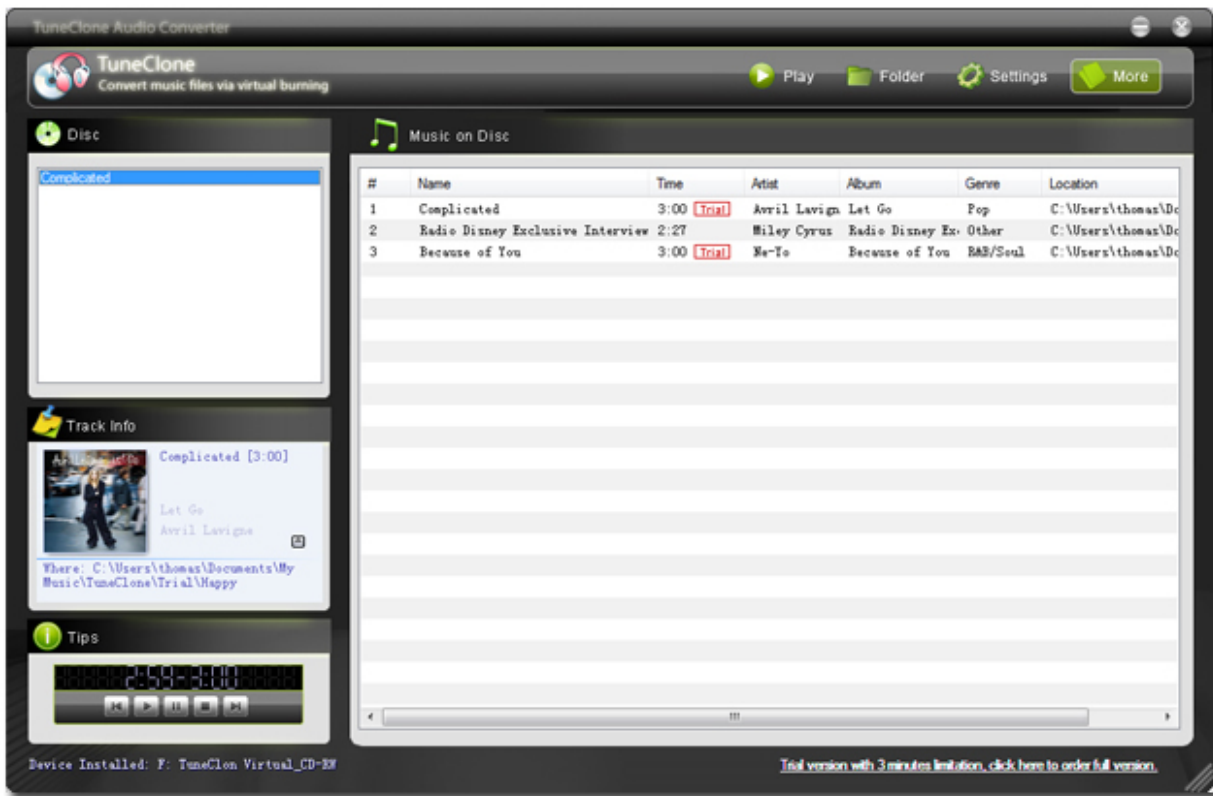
TuneClone Audio Converter

TuneClone
Convert music files via virtual burning

Play Folder Settings More

Disc

Complicated

Music on Disc

| # | Name | Time | Artist | Album | Genre | Location |
|---|---|---|---|---|---|---|
| 1 | Complicated | 3:00 Trial | Avril Lavign | Let Go | Pop | C:\Users\thomas\Dc |
| 2 | Radio Disney Exclusive Interview | 2:27 | Miley Cyrus | Radio Disney Ex | Other | C:\Users\thomas\Dc |
| 3 | Because of You | 3:00 Trial | Ne-Yo | Because of You | R&B/Soul | C:\Users\thomas\Dc |

Track Info

Complicated [3:00]

Let Go
Avril Lavigne

Where: C:\Users\thomas\Documents\My Music\TuneClone\Trial\Happy

Tips

2:59 3:00

Device Installed: F: TuneClon Virtual_CD-RW

Trial version with 3 minutes limitation, click here to order full version.